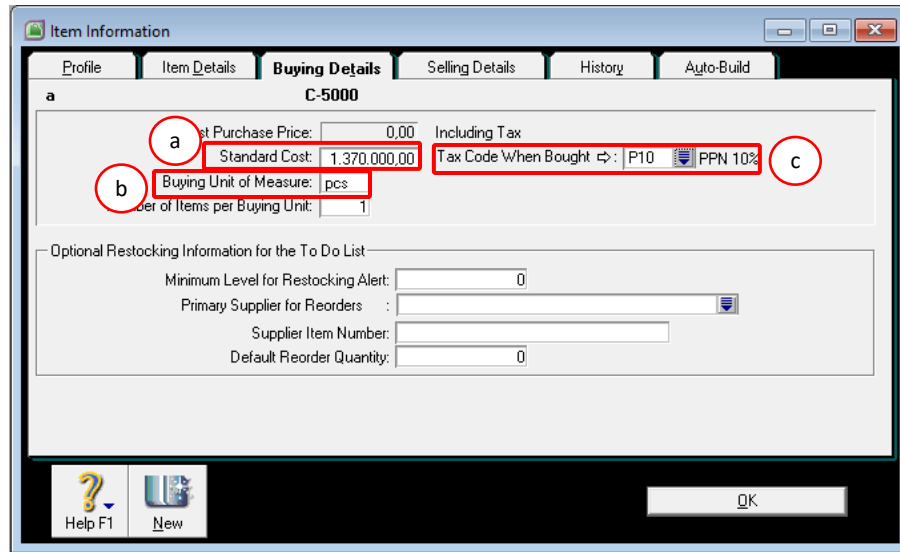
Item Information

Profile | Item Details | Buying Details | Selling Details | History | Auto-Build

a
C-5000

a
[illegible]st Purchase Price: 0,00
Including Tax
Standard Cost: 1.370.000,00
Tax Code When Bought ⇨: P10 PPN 10%
c
b
Buying Unit of Measure: pcs
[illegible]ber of Items per Buying Unit: 1

Optional Restocking Information for the To Do List
Minimum Level for Restocking Alert: 0
Primary Supplier for Reorders :
Supplier Item Number:
Default Reorder Quantity: 0

Help F1
New
OK